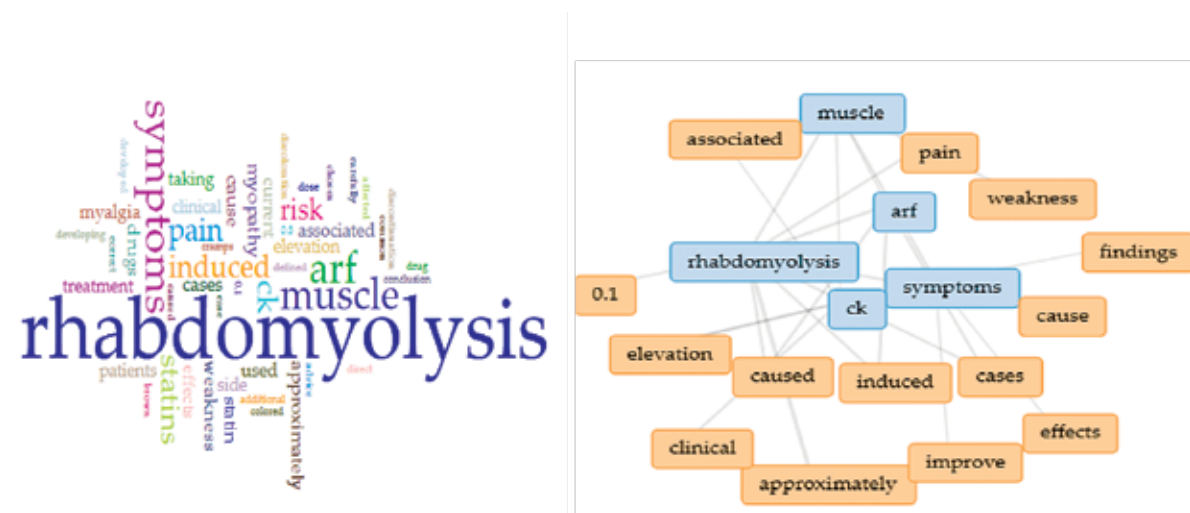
rhabdomyolysis
symptoms
muscle
arf
induced
pain
risk
ck
statins
myalgia
treatment
drugs
patients
taking
clinical
cause
myopathy
current
associated
elevation
cases
used
side
effects
weakness
statin
approximately
developing
additional
colored
brown
dose
drug
conclusion
cramps
defined
direct
advice
effected
discontinuation
carefully
chosen
common
0.1
developed
correct
caused

muscle
associated
pain
weakness
arf
findings
rhabdomyolysis
symptoms
0.1
ck
cause
elevation
caused
induced
cases
effects
clinical
improve
approximately